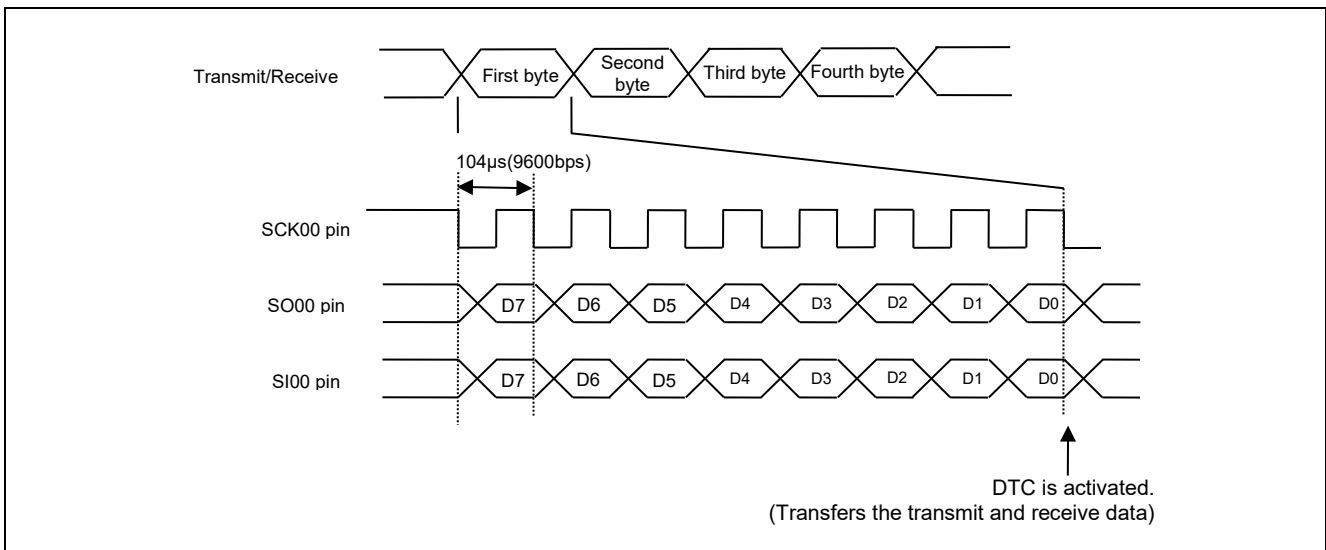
Transmit/Receive

First byte

Second byte

Third byte

Fourth byte

104μs(9600bps)

SCK00 pin

SO00 pin

D7 D6 D5 D4 D3 D2 D1 D0

SI00 pin

D7 D6 D5 D4 D3 D2 D1 D0

DTC is activated.
(Transfers the transmit and receive data)